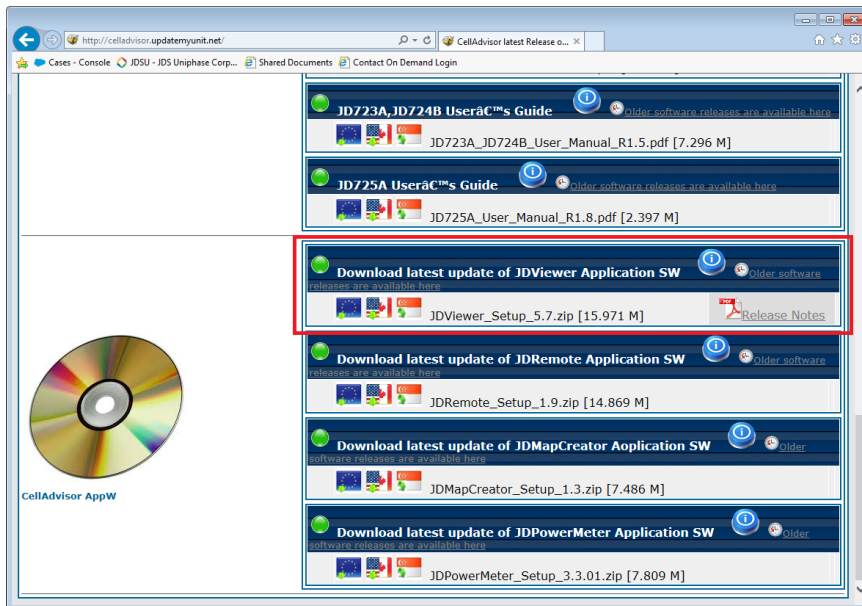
http://celladvisor.updatemyunit.net/

CellAdvisor latest Release o...

Cases - Console
JDSU - JDS Uniphase Corp...
Shared Documents
Contact On Demand Login

JD723A,JD724B Userâ€™s Guide
Older software releases are available here
JD723A_JD724B_User_Manual_R1.5.pdf [7.296 M]

JD725A Userâ€™s Guide
Older software releases are available here
JD725A_User_Manual_R1.8.pdf [2.397 M]

Download latest update of JDViewer Application SW
Older software releases are available here
JDViewer_Setup_5.7.zip [15.971 M]
Release Notes

Download latest update of JDRemote Application SW
Older software releases are available here
JDRemote_Setup_1.9.zip [14.869 M]

Download latest update of JDMapCreator Aoplication SW
Older software releases are available here
JDMapCreator_Setup_1.3.zip [7.486 M]

CellAdvisor AppW

Download latest update of JDPowerMeter Application SW
Older software releases are available here
JDPowerMeter_Setup_3.3.01.zip [7.809 M]